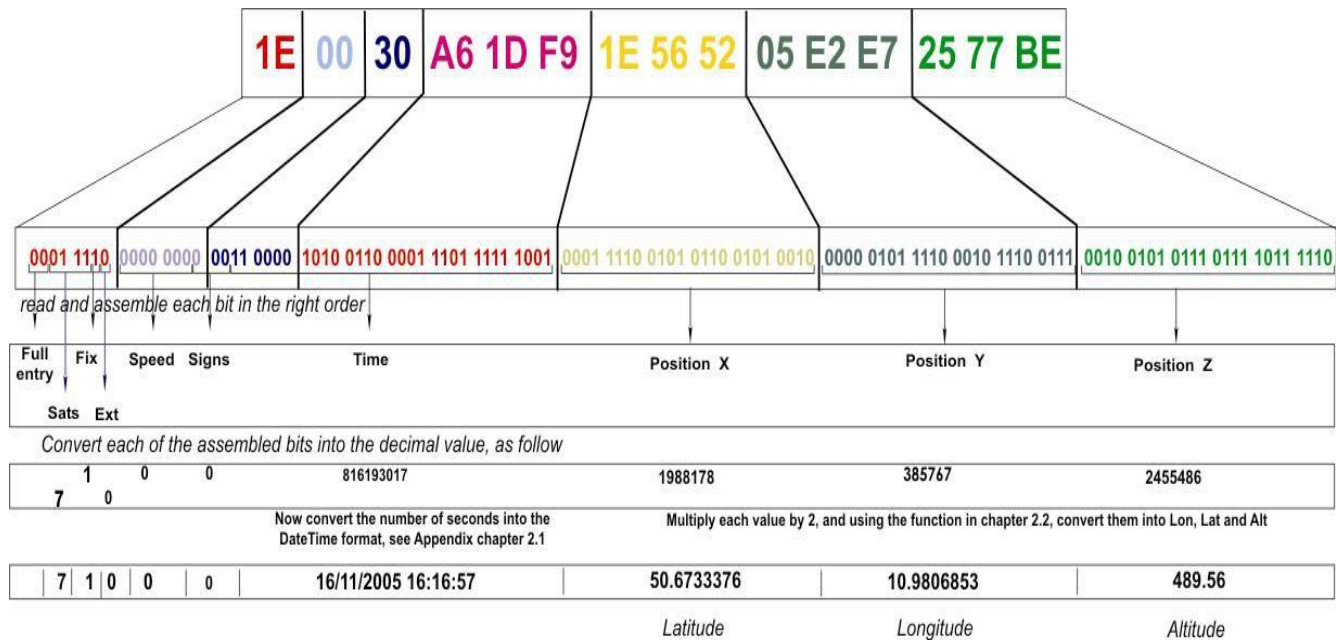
1E 00 30 A6 1D F9 1E 56 52 05 E2 E7 25 77 BE

0001 1110 0000 0000 0011 0000 1010 0110 0001 1101 1111 1001 0001 1110 0101 0110 0101 0010 0000 0101 1110 0010 1110 0111 0010 0101 0111 0111 1011 1110

read and assemble each bit in the right order

Full entry Fix Speed Signs Time Position X Position Y Position Z

Sats Ext

Convert each of the assembled bits into the decimal value, as follow

1 0 0 816193017 1988178 385767 2455486

7 0

Now convert the number of seconds into the DateTime format, see Appendix chapter 2.1

Multiply each value by 2, and using the function in chapter 2.2, convert them into Lon, Lat and Alt

| 7 | 1 | 0 | 0 | 0 | 16/11/2005 16:16:57 | 50.6733376 | 10.9806853 | 489.56 |
|---|---|---|---|---|---|---|---|---|

Latitude Longitude Altitude